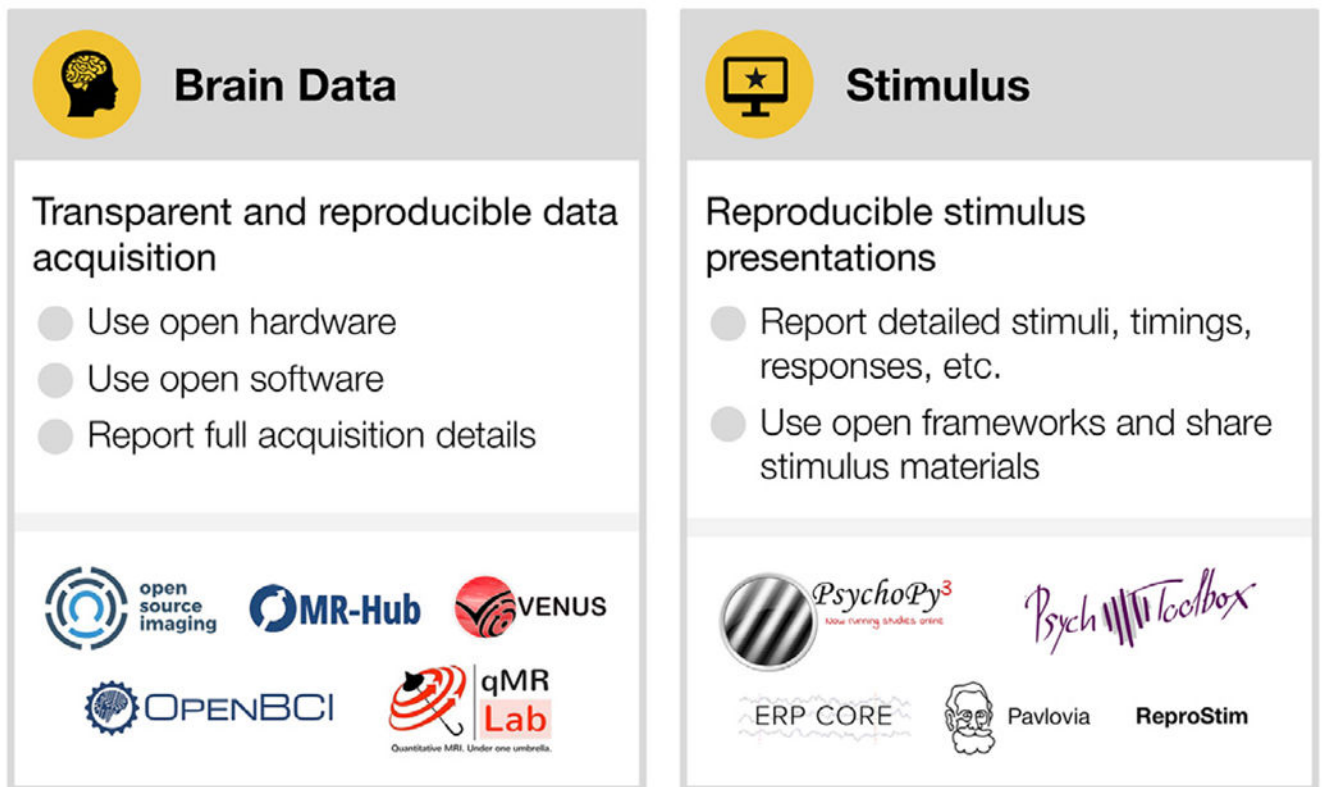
Brain Data

Transparent and reproducible data acquisition

Use open hardware

Use open software

Report full acquisition details

open source imaging

MR-Hub

VENUS

OPENBCI

qMR Lab

Quantitative MRI. Under one umbrella.

Stimulus

Reproducible stimulus presentations

Report detailed stimuli, timings, responses, etc.

Use open frameworks and share stimulus materials

PsychoPy$^3$

Now running studies online

Psych Toolbox

ERP CORE

Pavlovia

ReproStim